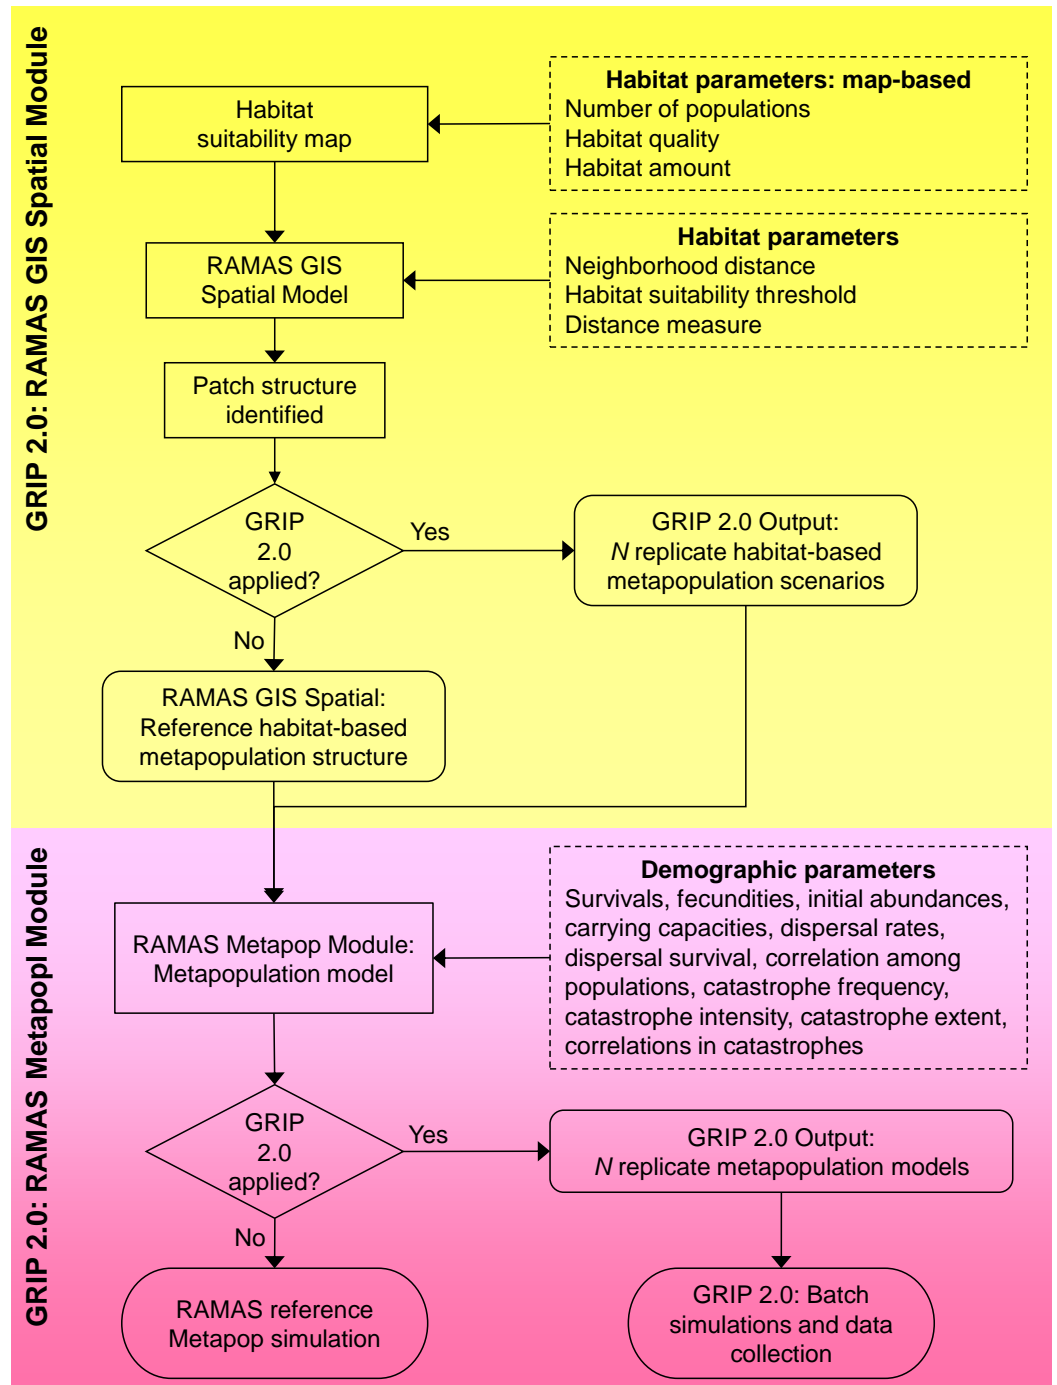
GRIP 2.0: RAMAS GIS Spatial Module

Habitat suitability map

Habitat parameters: map-based
Number of populations
Habitat quality
Habitat amount

RAMAS GIS Spatial Model

Habitat parameters
Neighborhood distance
Habitat suitability threshold
Distance measure

Patch structure identified

GRIP 2.0 applied?

Yes

GRIP 2.0 Output: *N* replicate habitat-based metapopulation scenarios

No

RAMAS GIS Spatial: Reference habitat-based metapopulation structure

GRIP 2.0: RAMAS Metapopl Module

Demographic parameters
Survivals, fecundities, initial abundances, carrying capacities, dispersal rates, dispersal survival, correlation among populations, catastrophe frequency, catastrophe intensity, catastrophe extent, correlations in catastrophes

RAMAS Metapop Module: Metapopulation model

GRIP 2.0 applied?

Yes

GRIP 2.0 Output: *N* replicate metapopulation models

No

RAMAS reference Metapop simulation

GRIP 2.0: Batch simulations and data collection